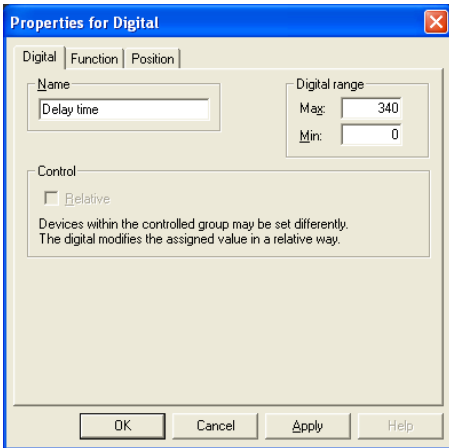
Properties for Digital

Digital | Function | Position

Name
Delay time

Digital range
Max: 340
Min: 0

Control
Relative
Devices within the controlled group may be set differently.
The digital modifies the assigned value in a relative way.

OK | Cancel | Apply | Help